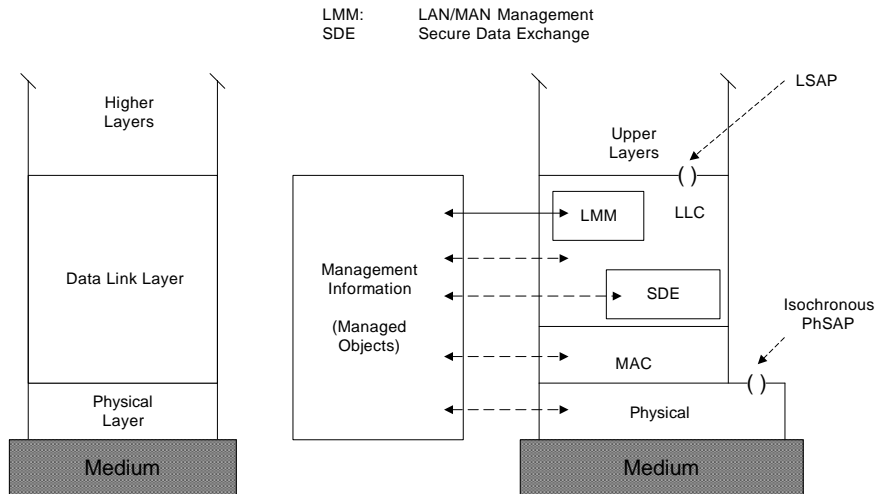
LMM: LAN/MAN Management
SDE Secure Data Exchange

Higher Layers

Data Link Layer

Physical Layer

Medium

Management Information

(Managed Objects)

LSAP

Upper Layers

( )

LMM

LLC

SDE

Isochronous PhSAP

MAC

( )

Physical

Medium